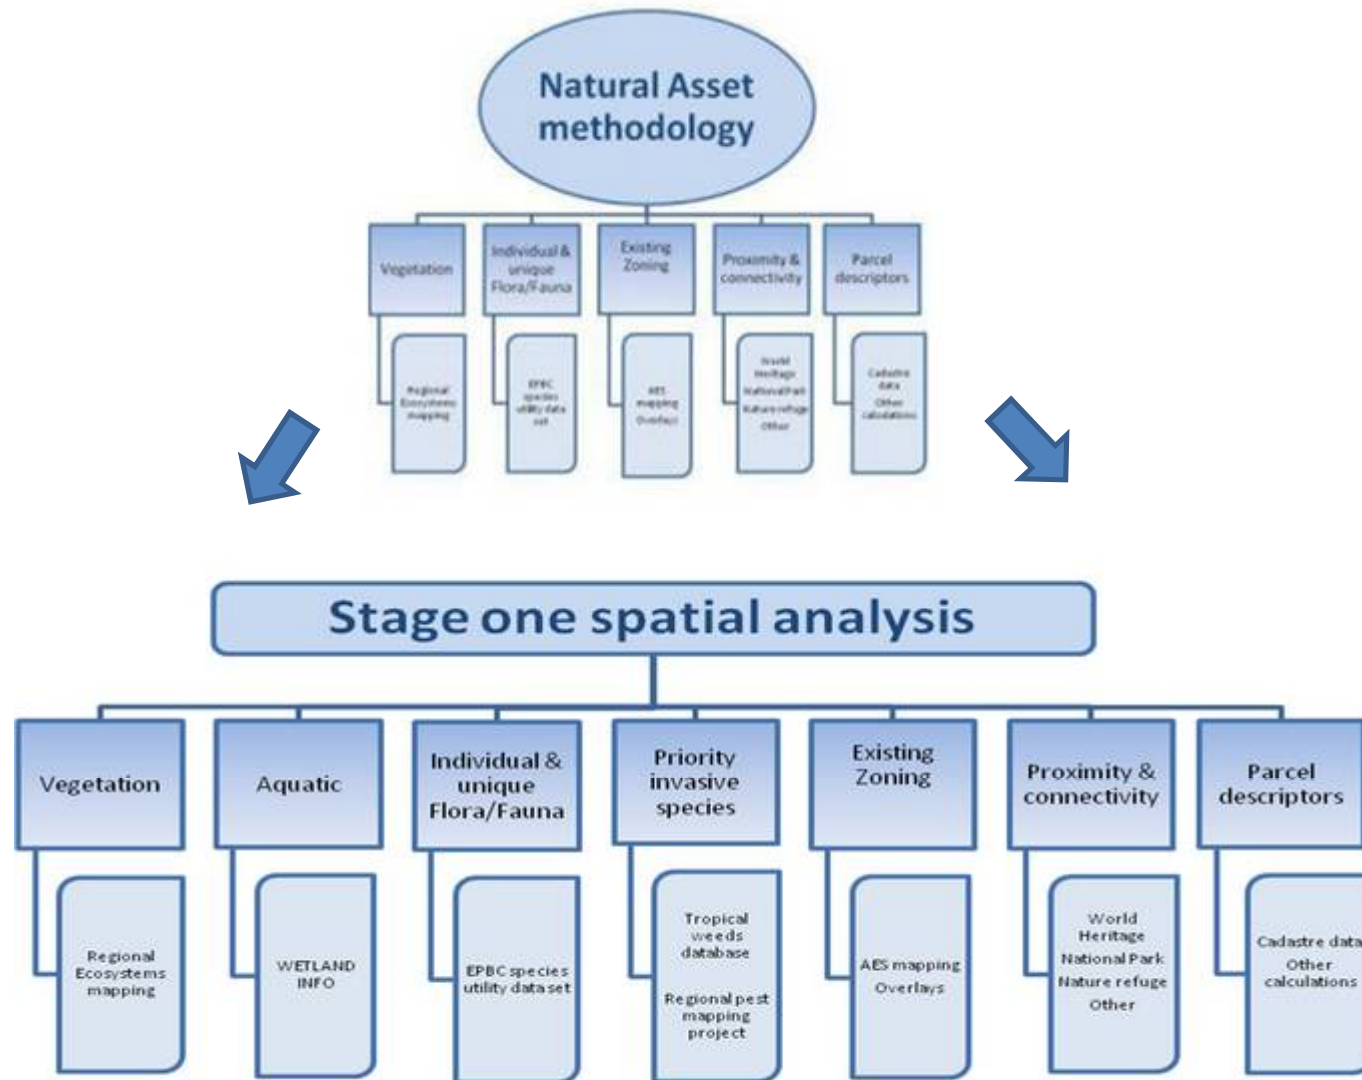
Natural Asset methodology

Vegetation

Regional Ecosystems mapping

Individual & unique Flora/Fauna

EPBC species utility data set

Existing Zoning

AES mapping Overlays

Proximity & connectivity

World Heritage
National Park
Nature refuge
Other

Parcel descriptors

Cadastre data
Other calculations

Stage one spatial analysis

Vegetation

Regional Ecosystems mapping

Aquatic

WETLAND INFO

Individual & unique Flora/Fauna

EPBC species utility data set

Priority invasive species

Tropical weeds database

Regional pest mapping project

Existing Zoning

AES mapping
Overlays

Proximity & connectivity

World Heritage
National Park
Nature refuge
Other

Parcel descriptors

Cadastre data
Other calculations